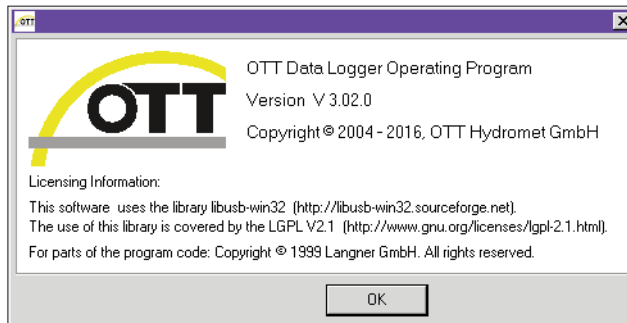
OTT

OTT

OTT Data Logger Operating Program

Version V 3.02.0

Copyright © 2004 - 2016, OTT Hydromet GmbH

Licensing Information:

This software uses the library libusb-win32 (http://libusb-win32.sourceforge.net).
The use of this library is covered by the LGPL V2.1 (http://www.gnu.org/licenses/lgpl-2.1.html).

For parts of the program code: Copyright © 1999 Langner GmbH. All rights reserved.

OK